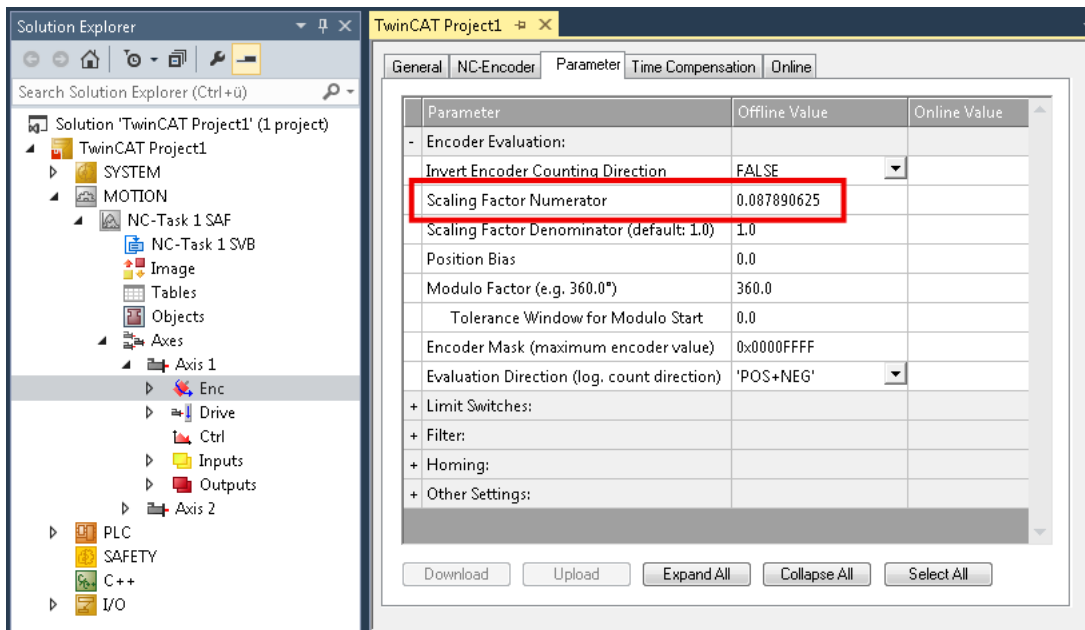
Solution Explorer

Search Solution Explorer (Ctrl+ü)

Solution 'TwinCAT Project1' (1 project)
TwinCAT Project1
SYSTEM
MOTION
NC-Task 1 SAF
NC-Task 1 SVB
Image
Tables
Objects
Axes
Axis 1
Enc
Drive
Ctrl
Inputs
Outputs
Axis 2
PLC
SAFETY
C++
I/O

TwinCAT Project1

General | NC-Encoder | Parameter | Time Compensation | Online

| | Parameter | Offline Value | Online Value |
|---|---|---|---|
| - | Encoder Evaluation: | | |
| | Invert Encoder Counting Direction | FALSE | |
| | Scaling Factor Numerator | 0.087890625 | |
| | Scaling Factor Denominator (default: 1.0) | 1.0 | |
| | Position Bias | 0.0 | |
| | Modulo Factor (e.g. 360.0°) | 360.0 | |
| | Tolerance Window for Modulo Start | 0.0 | |
| | Encoder Mask (maximum encoder value) | 0x0000FFFF | |
| | Evaluation Direction (log. count direction) | 'POS+NEG' | |
| + | Limit Switches: | | |
| + | Filter: | | |
| + | Homing: | | |
| + | Other Settings: | | |

Download | Upload | Expand All | Collapse All | Select All